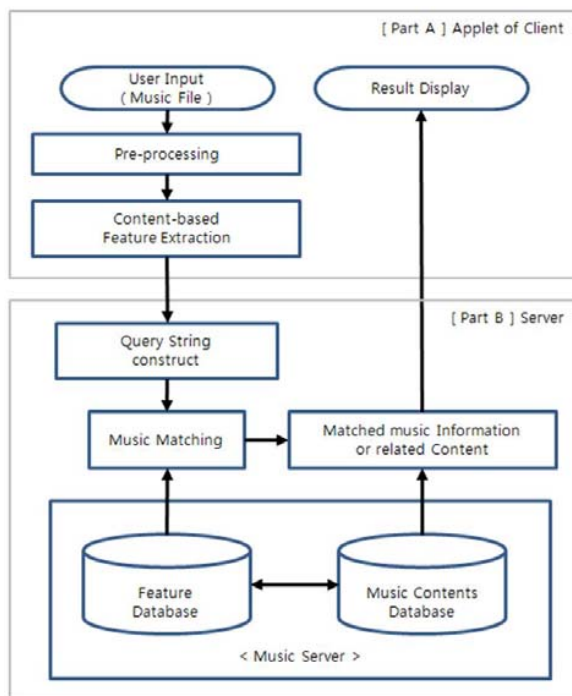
[ Part A ] Applet of Client

User Input ( Music File )

Result Display

Pre-processing

Content-based Feature Extraction

[ Part B ] Server

Query String construct

Music Matching

Matched music Information or related Content

Feature Database

Music Contents Database

< Music Server >